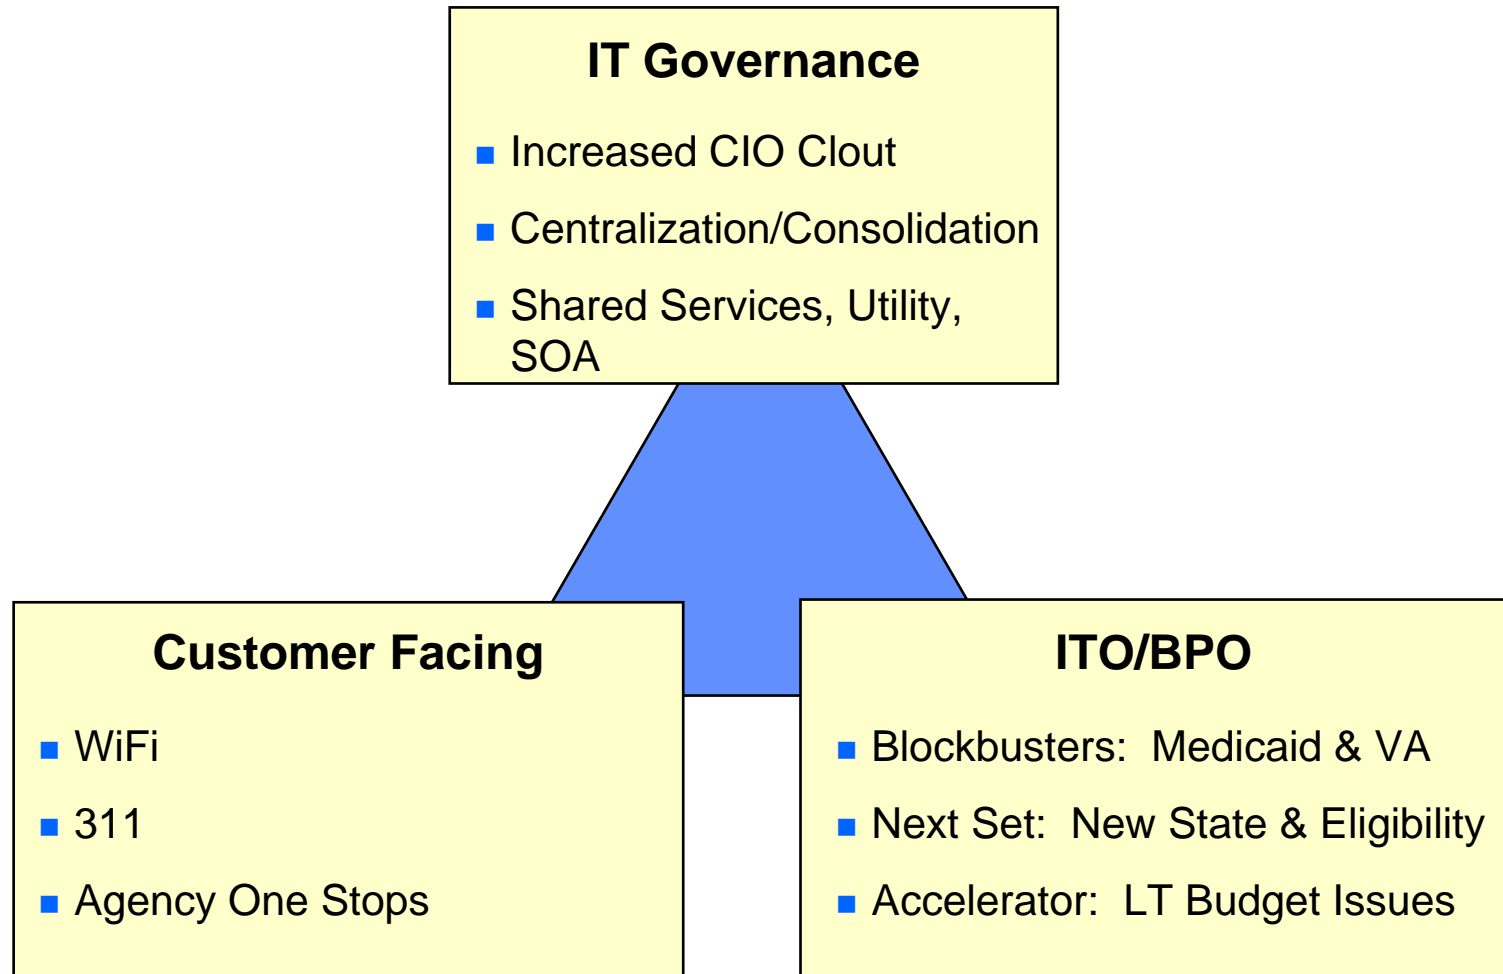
IT Governance

- Increased CIO Clout
- Centralization/Consolidation
- Shared Services, Utility, SOA

Customer Facing

- WiFi
- 311
- Agency One Stops

ITO/BPO

- Blockbusters: Medicaid & VA
- Next Set: New State & Eligibility
- Accelerator: LT Budget Issues